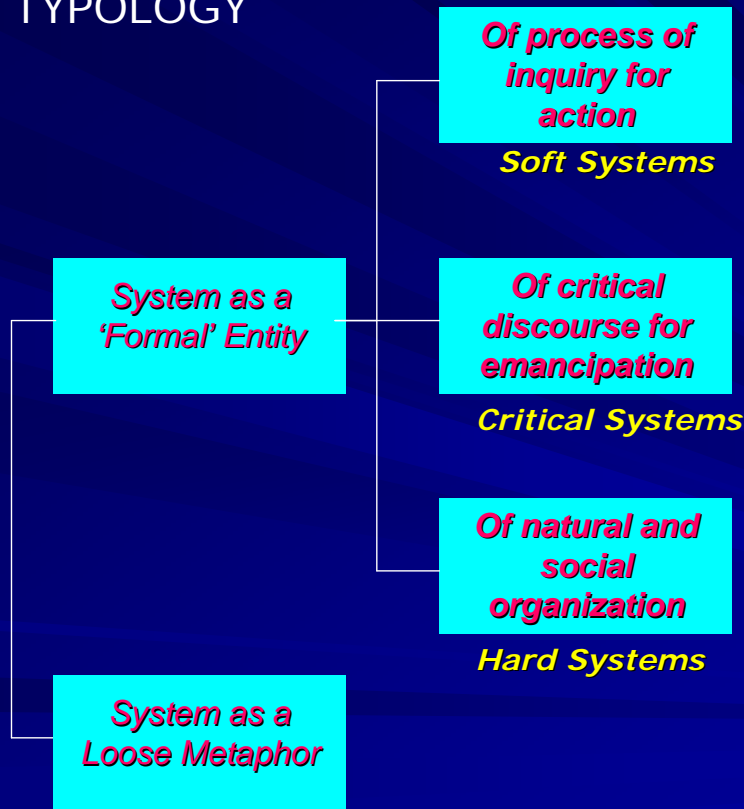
TYPOLOGY

Of process of inquiry for action

Soft Systems

System as a 'Formal' Entity

Of critical discourse for emancipation

Critical Systems

Of natural and social organization

Hard Systems

System as a Loose Metaphor